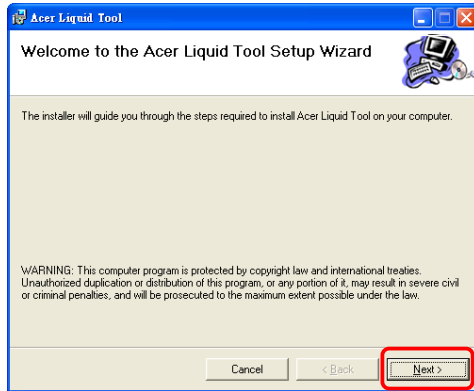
Acer Liquid Tool

Welcome to the Acer Liquid Tool Setup Wizard

The installer will guide you through the steps required to install Acer Liquid Tool on your computer.

WARNING: This computer program is protected by copyright law and international treaties. Unauthorized duplication or distribution of this program, or any portion of it, may result in severe civil or criminal penalties, and will be prosecuted to the maximum extent possible under the law.

Cancel

< Back

Next >